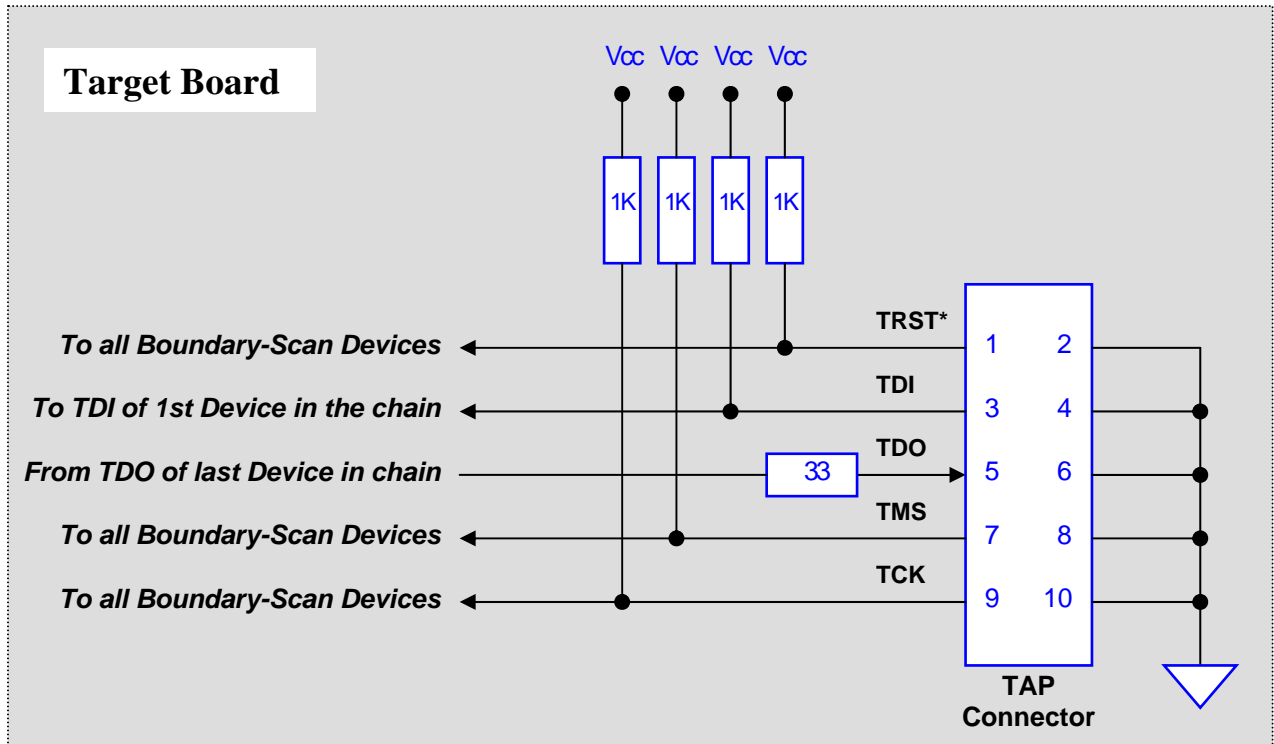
Target Board

Vcc Vcc Vcc Vcc

1K 1K 1K 1K

To all Boundary-Scan Devices
To TDI of 1st Device in the chain
From TDO of last Device in chain
To all Boundary-Scan Devices
To all Boundary-Scan Devices

33

TRST*
TDI
TDO
TMS
TCK

1 2
3 4
5 6
7 8
9 10

TAP Connector